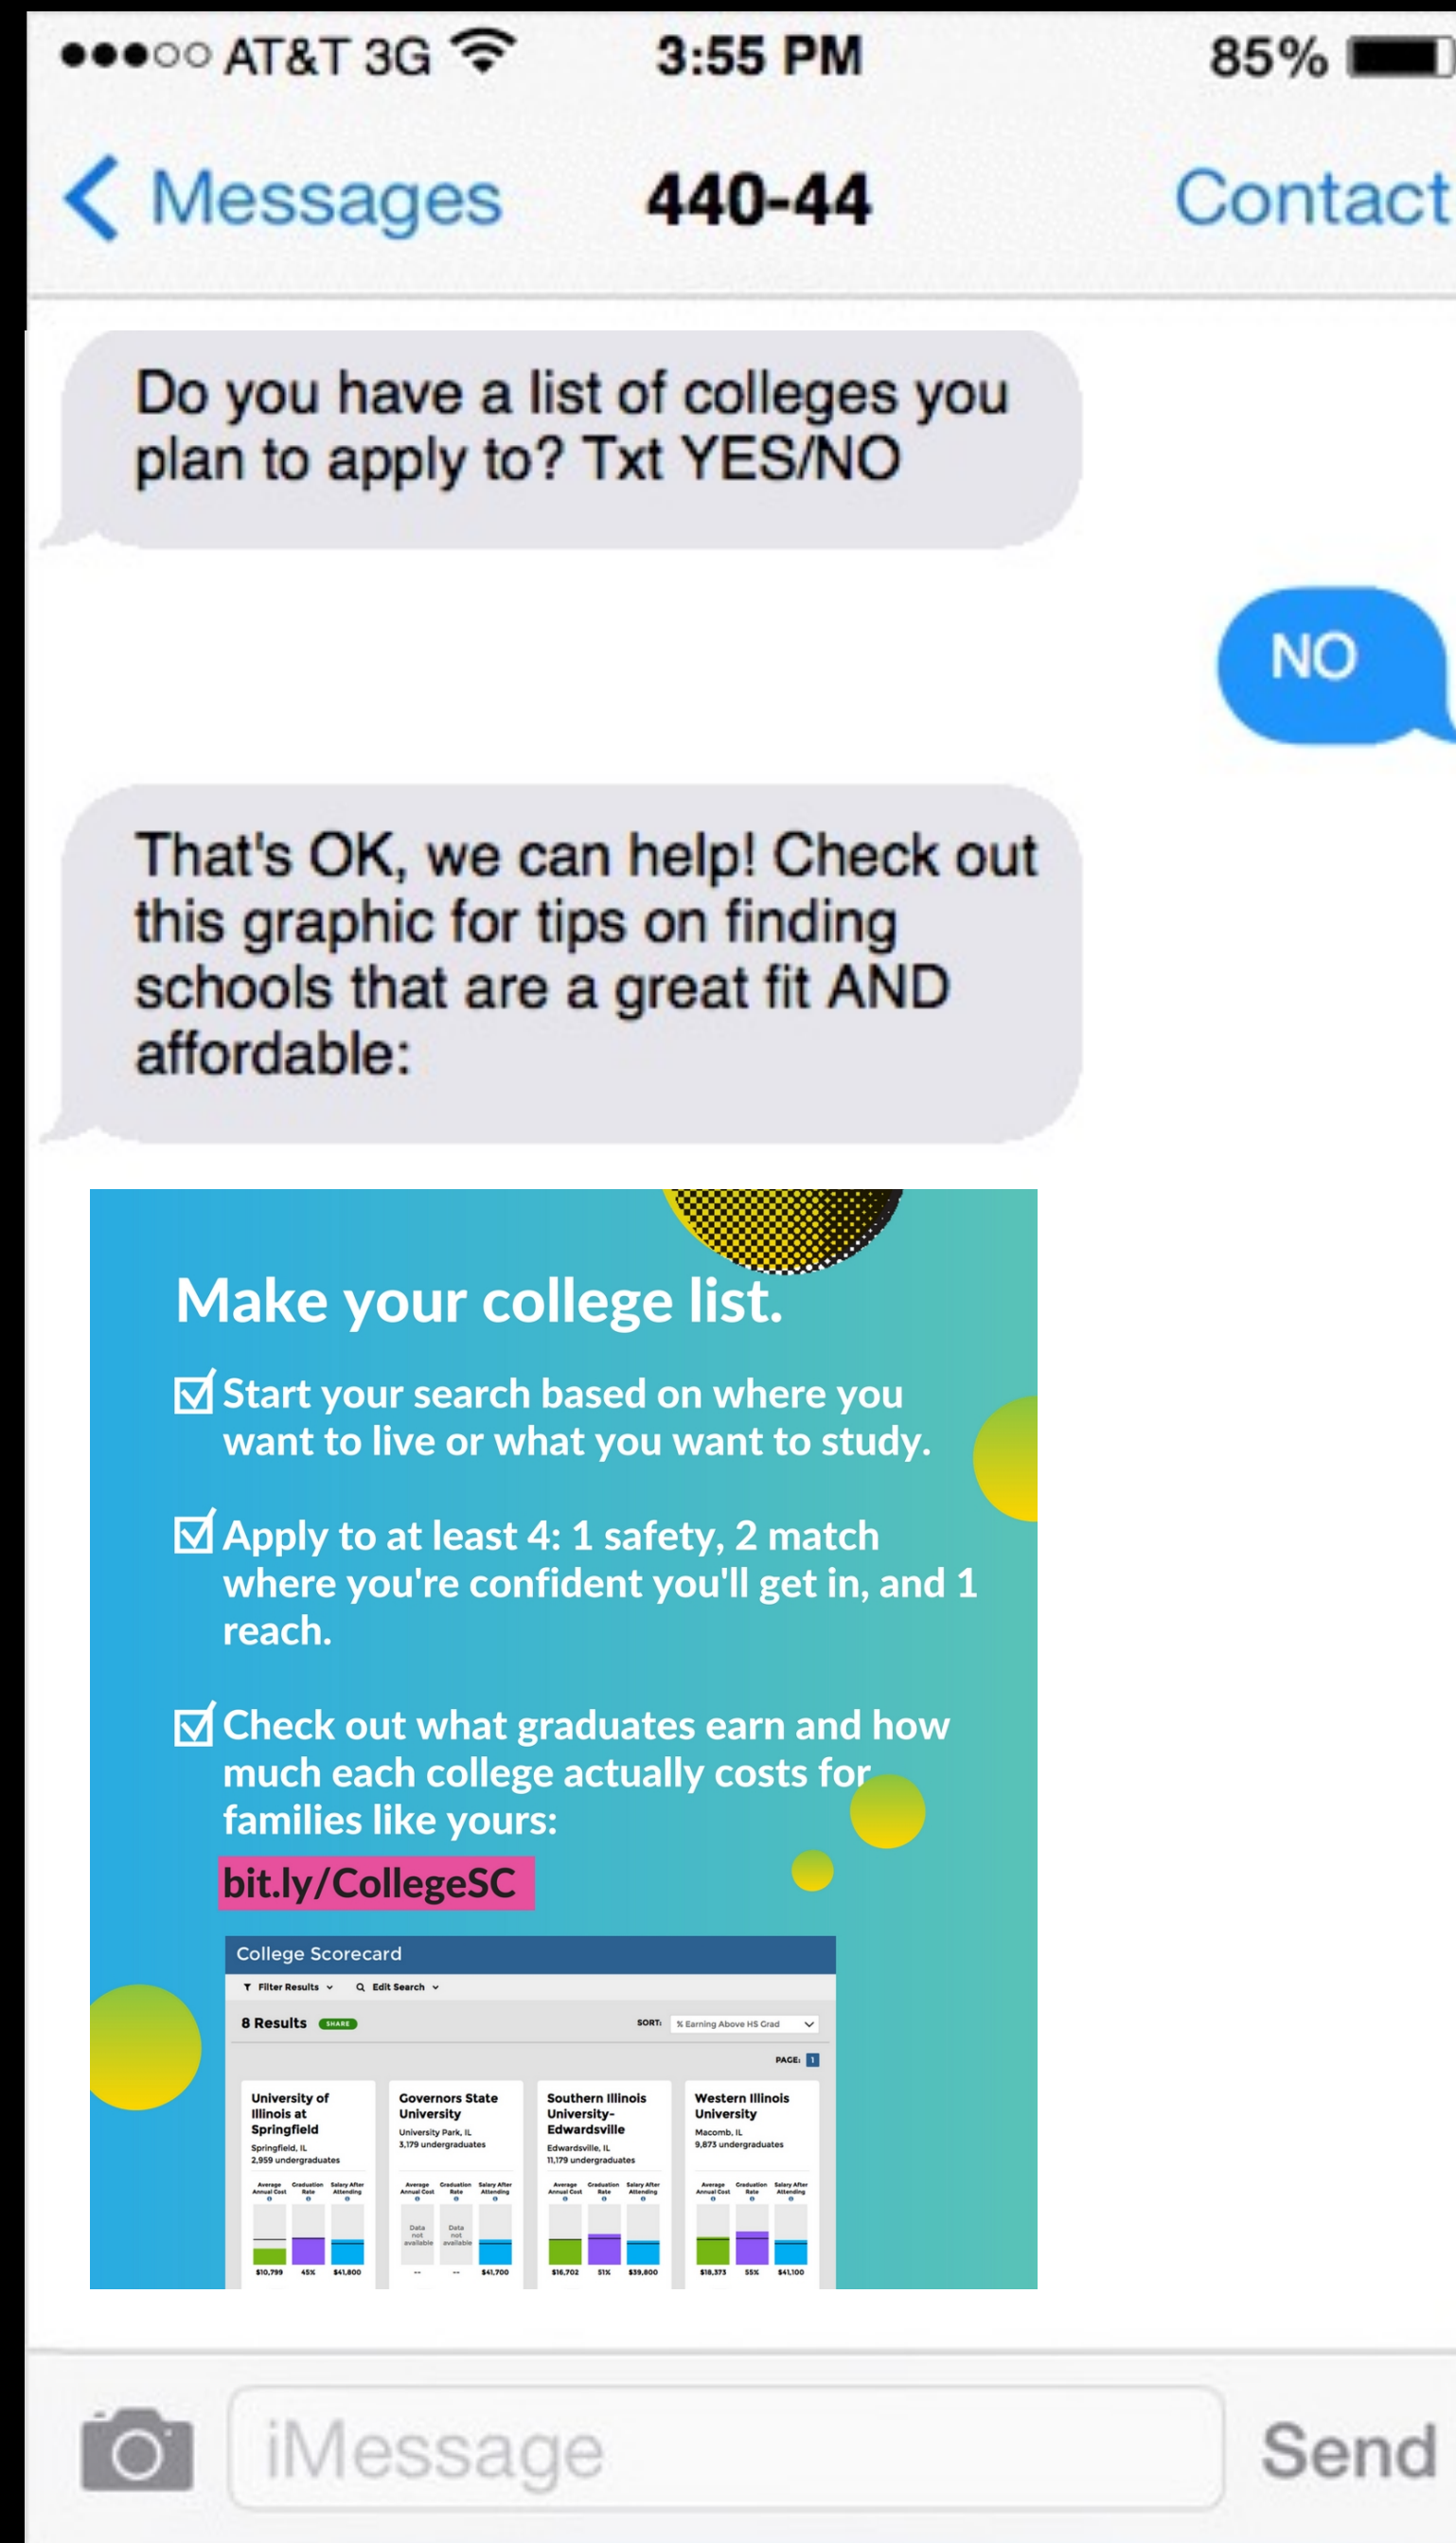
AT&T 3G 3:55 PM 85%

Messages 440-44 Contact

Do you have a list of colleges you plan to apply to? Txt YES/NO

NO

That's OK, we can help! Check out this graphic for tips on finding schools that are a great fit AND affordable:

Make your college list.

☑ Start your search based on where you want to live or what you want to study.

☑ Apply to at least 4: 1 safety, 2 match where you're confident you'll get in, and 1 reach.

☑ Check out what graduates earn and how much each college actually costs for families like yours:

bit.ly/CollegeSC

College Scorecard

Filter Results Edit Search

8 Results SHARE SORT: % Earning Above HS Grad

PAGE: 1

University of Illinois at Springfield
Springfield, IL
2,959 undergraduates
Average Annual Cost | Graduation Rate | Salary After Attending
$10,799 | 45% | $41,800

Governors State University
University Park, IL
3,179 undergraduates
Average Annual Cost | Graduation Rate | Salary After Attending
Data not available | Data not available
-- | -- | $41,700

Southern Illinois University-Edwardsville
Edwardsville, IL
11,179 undergraduates
Average Annual Cost | Graduation Rate | Salary After Attending
$16,702 | 51% | $39,800

Western Illinois University
Macomb, IL
9,873 undergraduates
Average Annual Cost | Graduation Rate | Salary After Attending
$18,373 | 55% | $41,100

iMessage Send